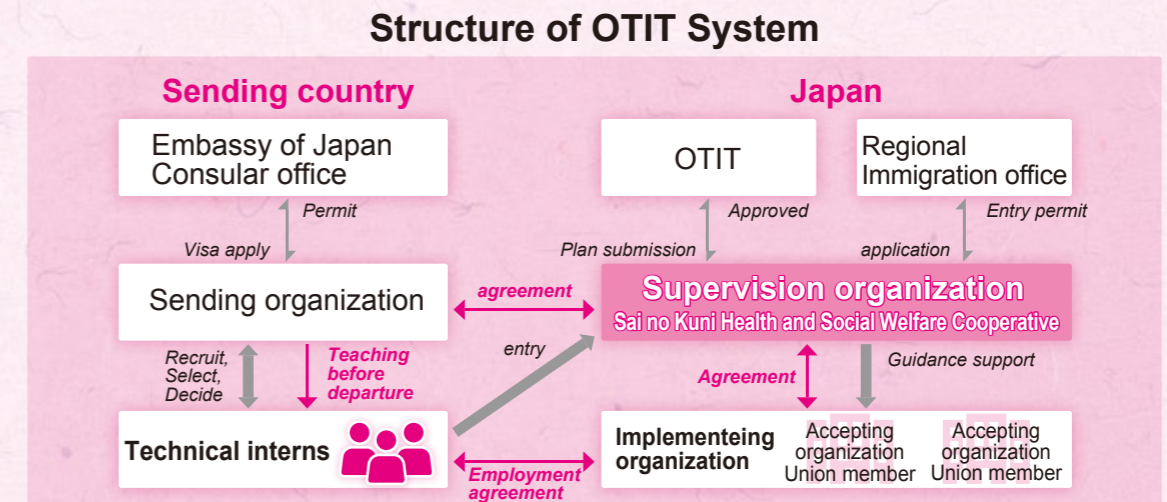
Structure of OTIT System

Sending country

Embassy of Japan
Consular office

Permit

Visa apply

Sending organization

Recruit, Select, Decide

Teaching before departure

Technical interns

Japan

OTIT

Regional Immigration office

Approved

Entry permit

Plan submission

application

agreement

Supervision organization
Sai no Kuni Health and Social Welfare Cooperative

entry

Agreement

Guidance support

Employment agreement

Implementeing organization

Accepting organization Union member

Accepting organization Union member